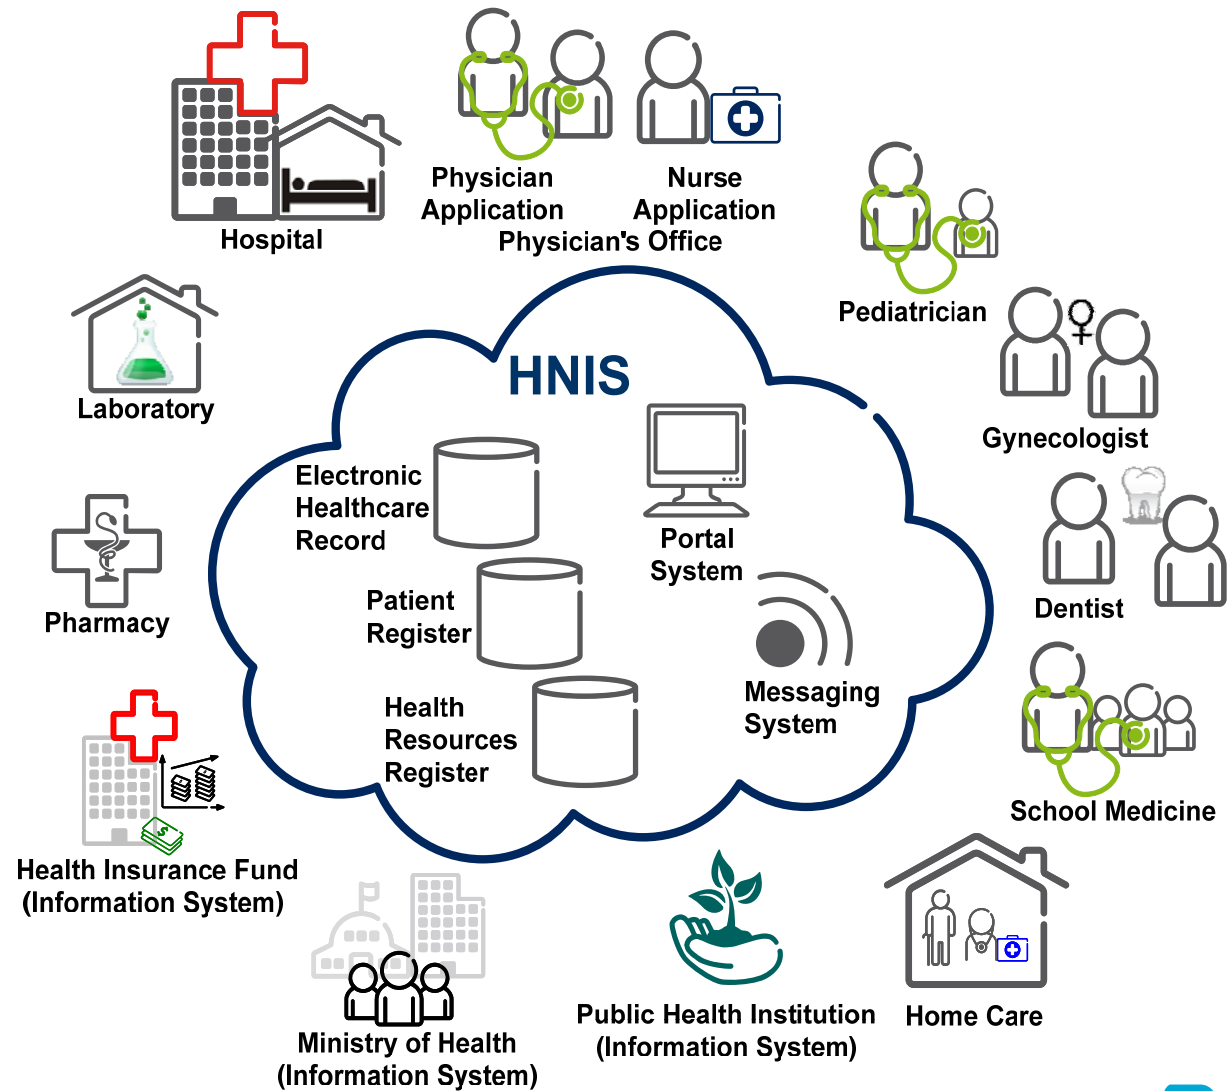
Hospital

Physician Application

Nurse Application

Physician's Office

Pediatrician

Gynecologist

Dentist

School Medicine

Home Care

Public Health Institution (Information System)

Ministry of Health (Information System)

Health Insurance Fund (Information System)

Pharmacy

Laboratory

HNIS

Electronic Healthcare Record

Patient Register

Health Resources Register

Portal System

Messaging System